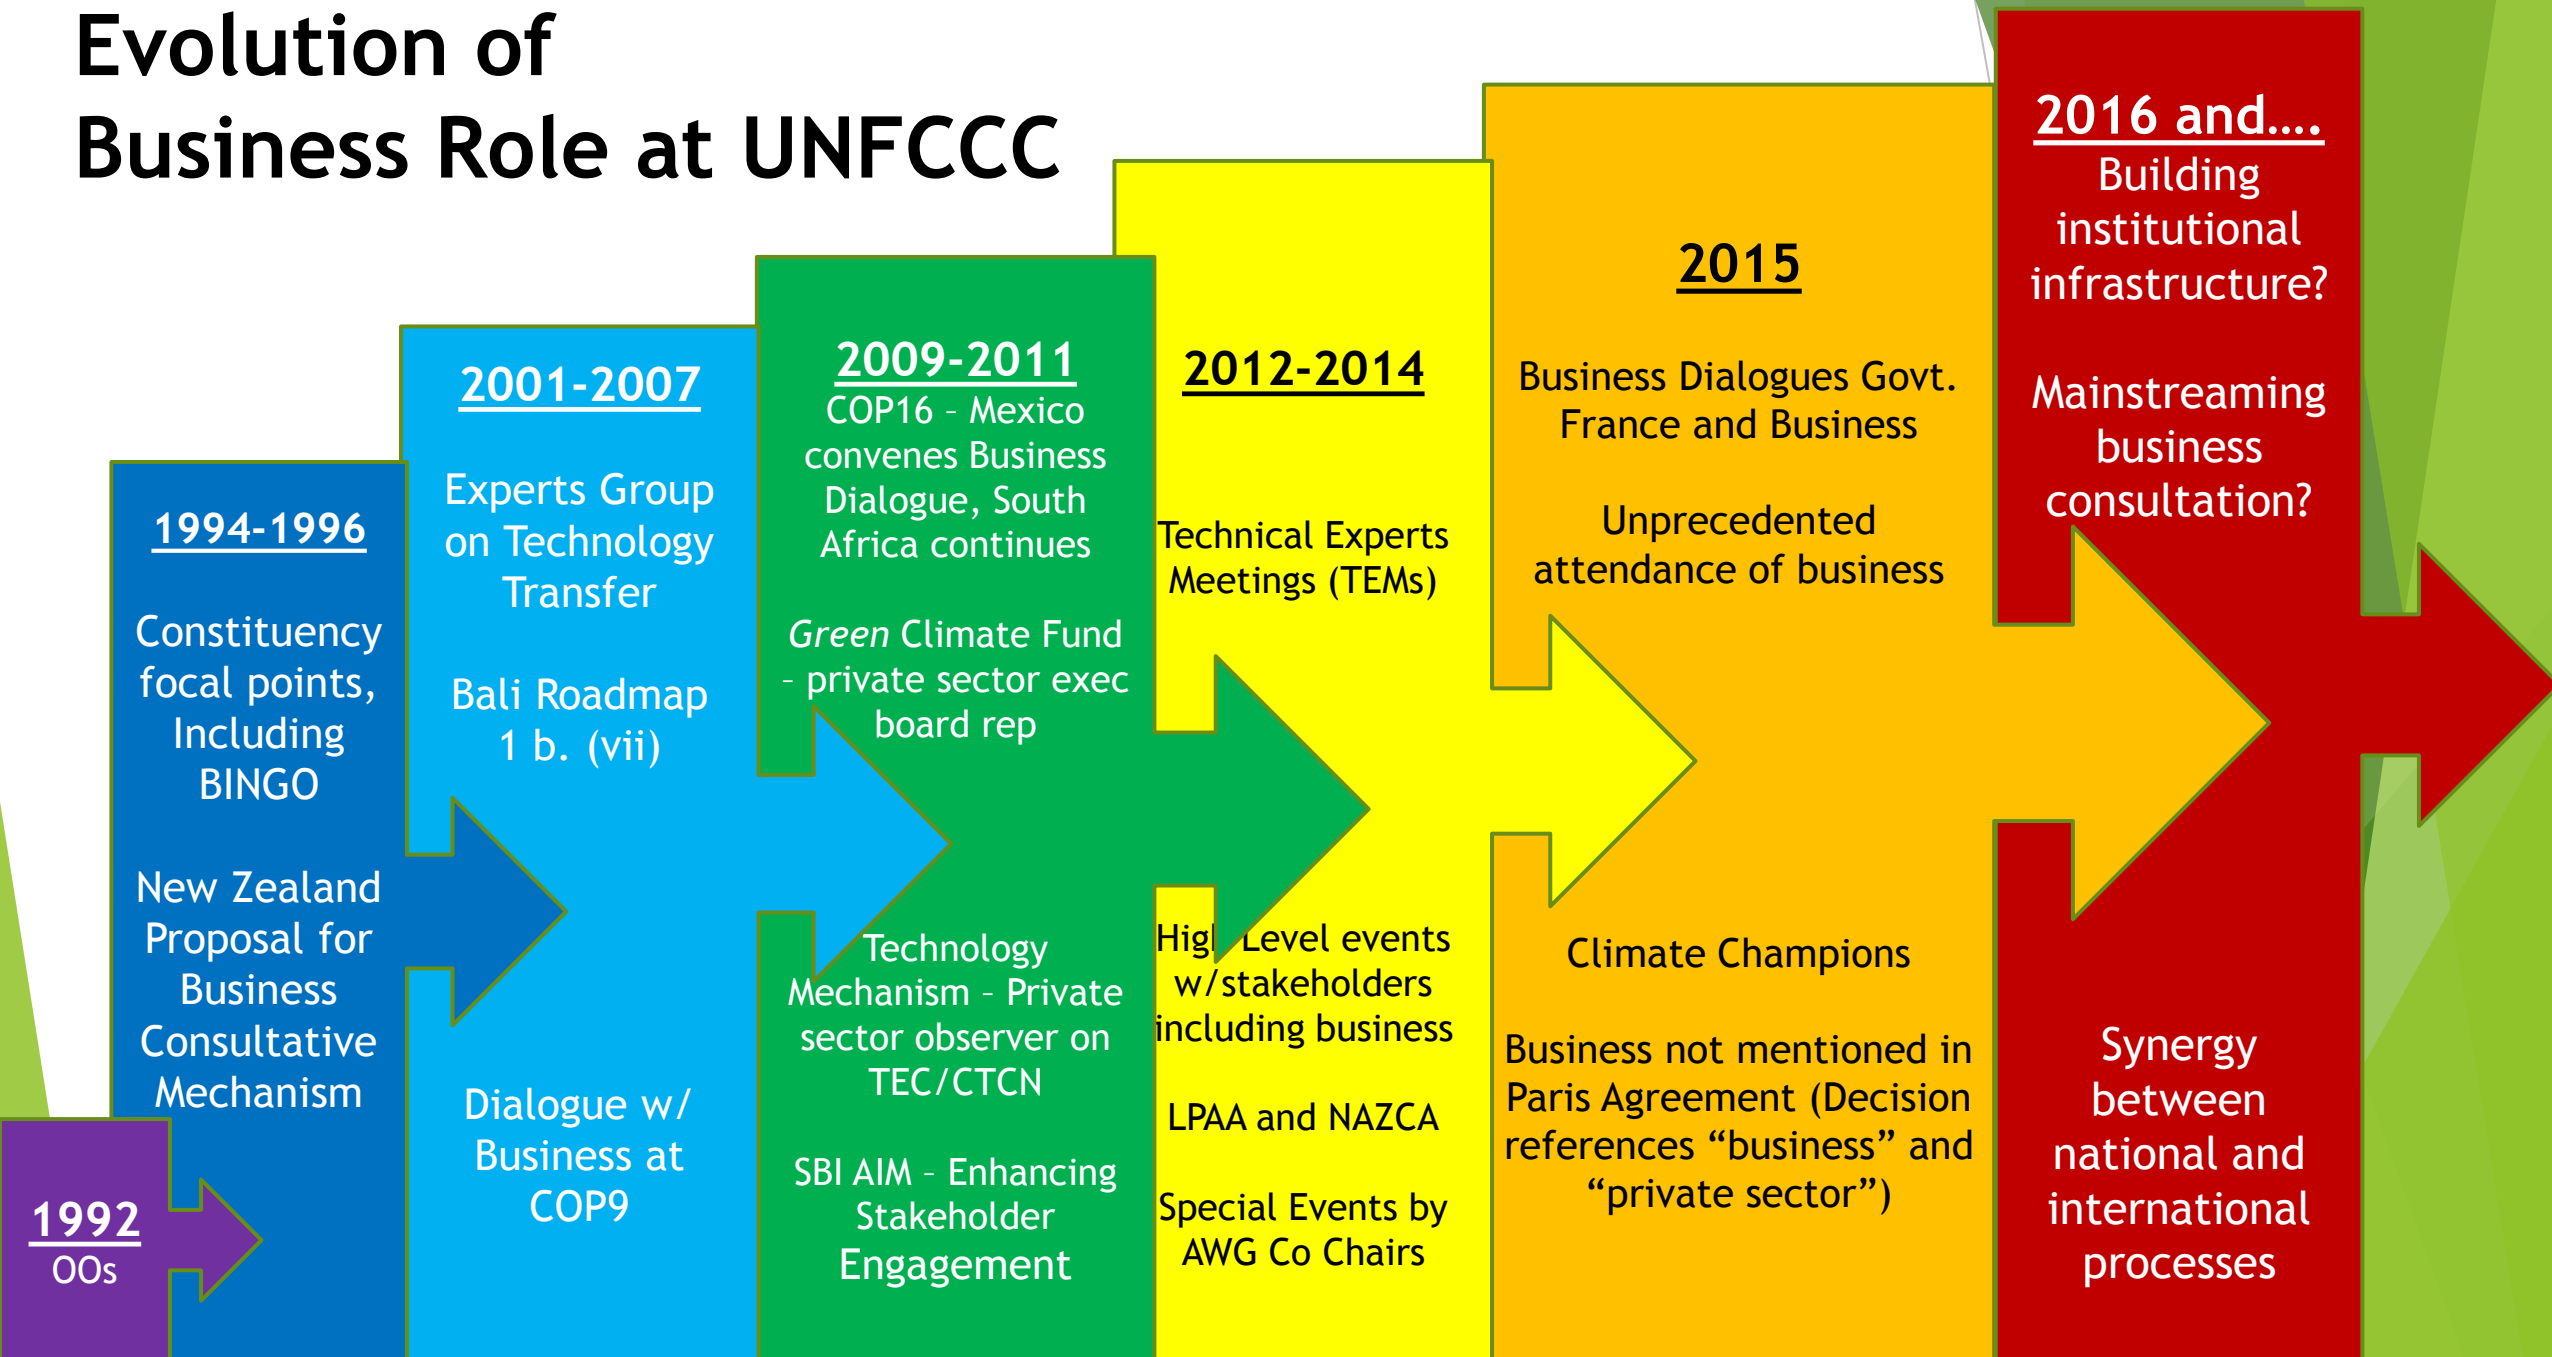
Evolution of Business Role at UNFCCC

1992
OOs

1994-1996

Constituency focal points, Including BINGO

New Zealand Proposal for Business Consultative Mechanism

2001-2007

Experts Group on Technology Transfer

Bali Roadmap 1 b. (vii)

Dialogue w/ Business at COP9

2009-2011
COP16 – Mexico convenes Business Dialogue, South Africa continues

*Green* Climate Fund – private sector exec board rep

Technology Mechanism – Private sector observer on TEC/CTCN

SBI AIM – Enhancing Stakeholder Engagement

2012-2014

Technical Experts Meetings (TEMs)

High Level events w/stakeholders including business

LPAA and NAZCA

Special Events by AWG Co Chairs

2015

Business Dialogues Govt. France and Business

Unprecedented attendance of business

Climate Champions

Business not mentioned in Paris Agreement (Decision references "business" and "private sector")

2016 and….
Building institutional infrastructure?

Mainstreaming business consultation?

Synergy between national and international processes